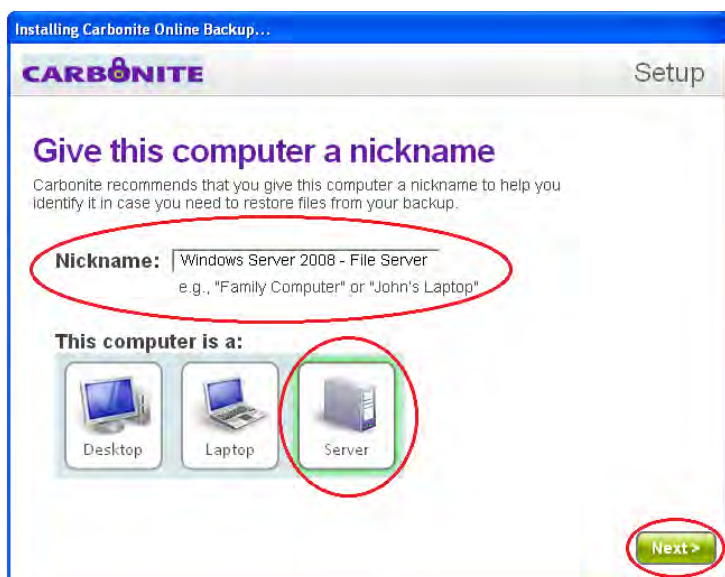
Installing Carbonite Online Backup...

CARBONITE

Setup

Give this computer a nickname

Carbonite recommends that you give this computer a nickname to help you identify it in case you need to restore files from your backup.

Nickname: Windows Server 2008 - File Server

e.g., "Family Computer" or "John's Laptop"

This computer is a:

Desktop

Laptop

Server

Next >